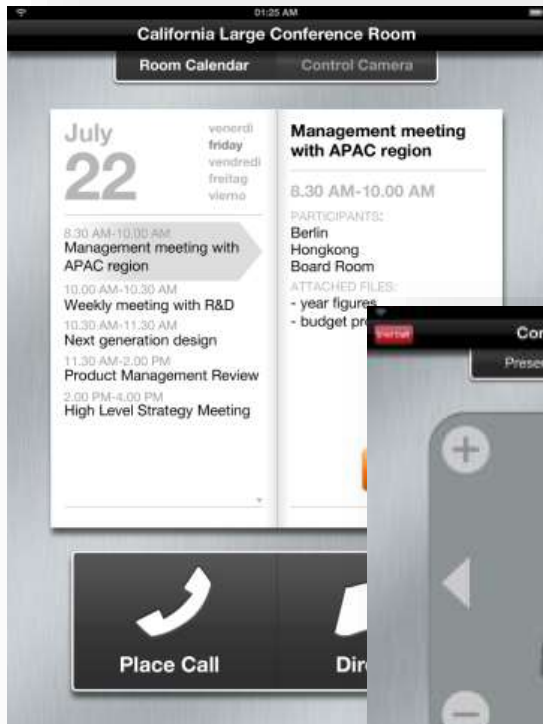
01:25 AM

California Large Conference Room

Room Calendar

Control Camera

July

22

venerdi
friday
vendredi
freitag
viernes

8.30 AM-10.00 AM
Management meeting with APAC region

10.00 AM-10.30 AM
Weekly meeting with R&D

10.30 AM-11.30 AM
Next generation design

11.30 AM-2.00 PM
Product Management Review

2.00 PM-4.00 PM
High Level Strategy Meeting

Management meeting with APAC region

8.30 AM-10.00 AM

PARTICIPANTS:
Berlin
Hongkong
Board Room

ATTACHED FILES:
- year figures
- budget pr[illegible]

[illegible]

Con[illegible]

Prese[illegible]

Place Call

Dir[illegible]